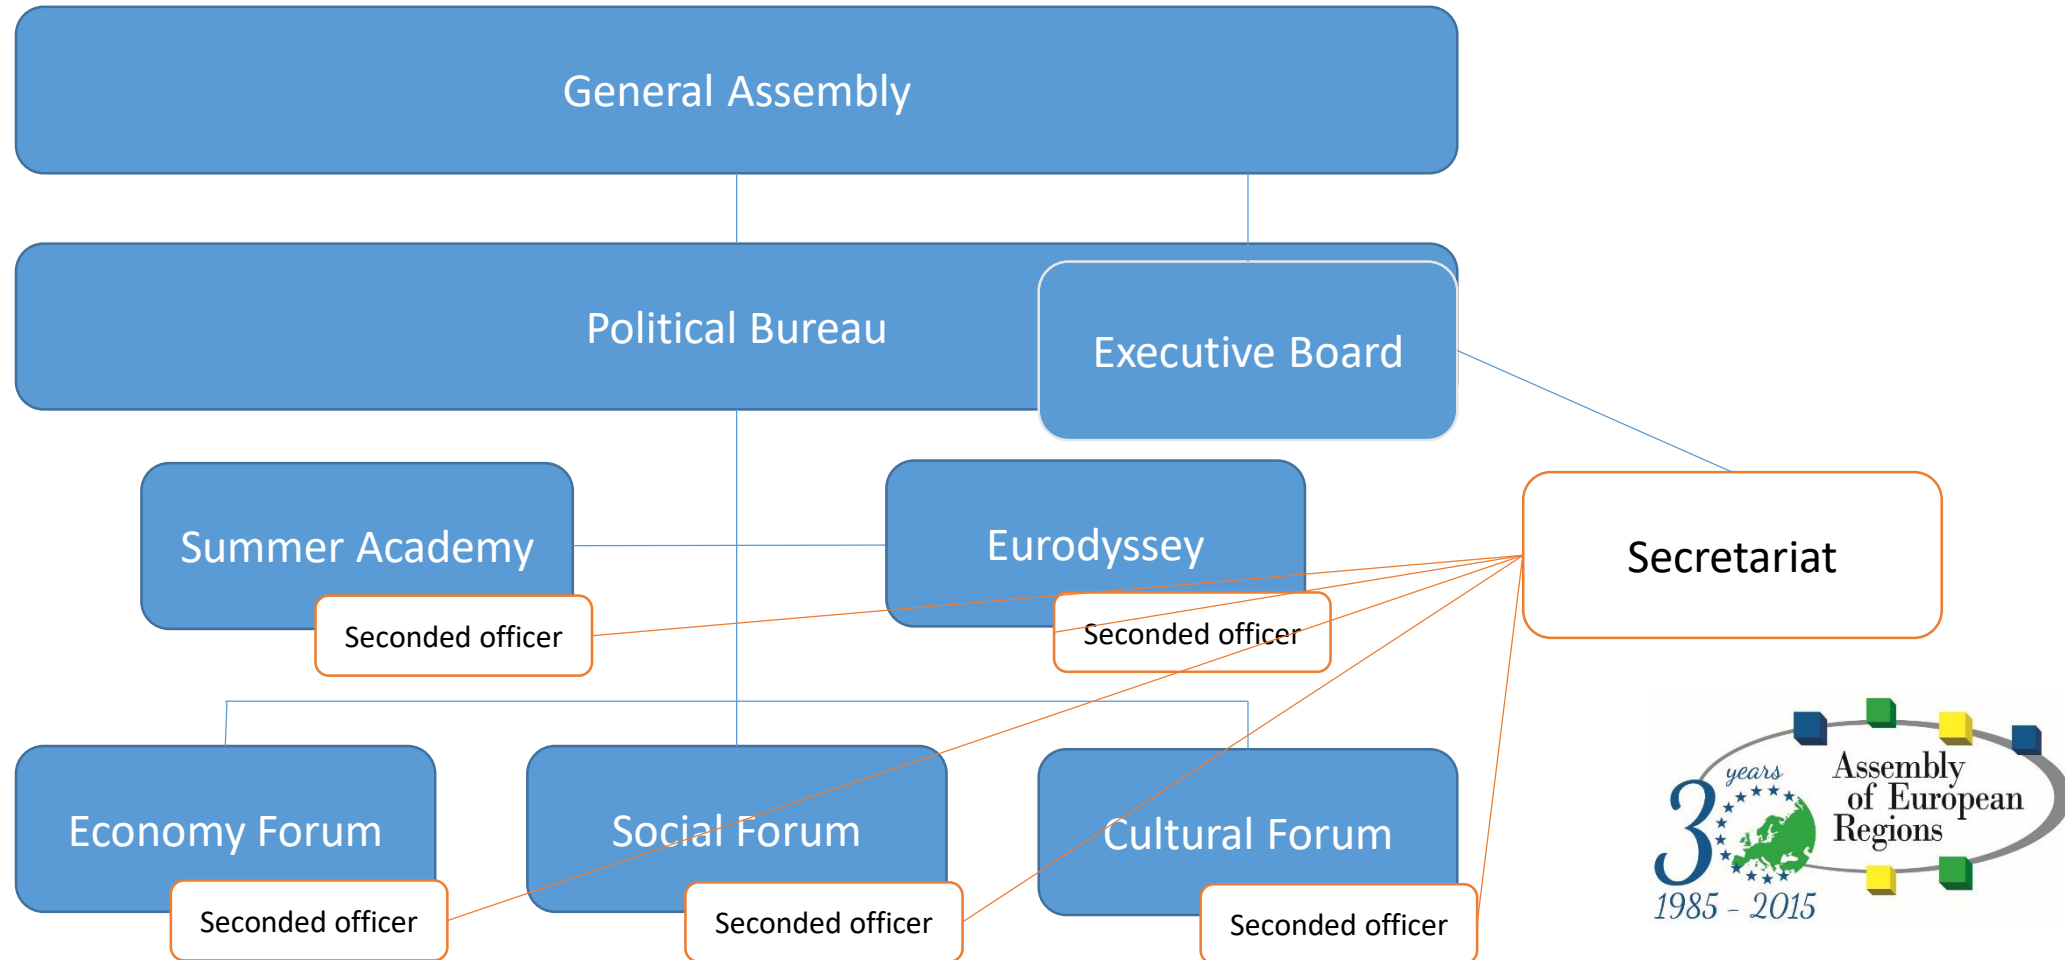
General Assembly

Political Bureau

Executive Board

Summer Academy

Seconded officer

Eurodyssey

Seconded officer

Secretariat

Economy Forum

Seconded officer

Social Forum

Seconded officer

Cultural Forum

Seconded officer

30 years

Assembly of European Regions

1985 - 2015